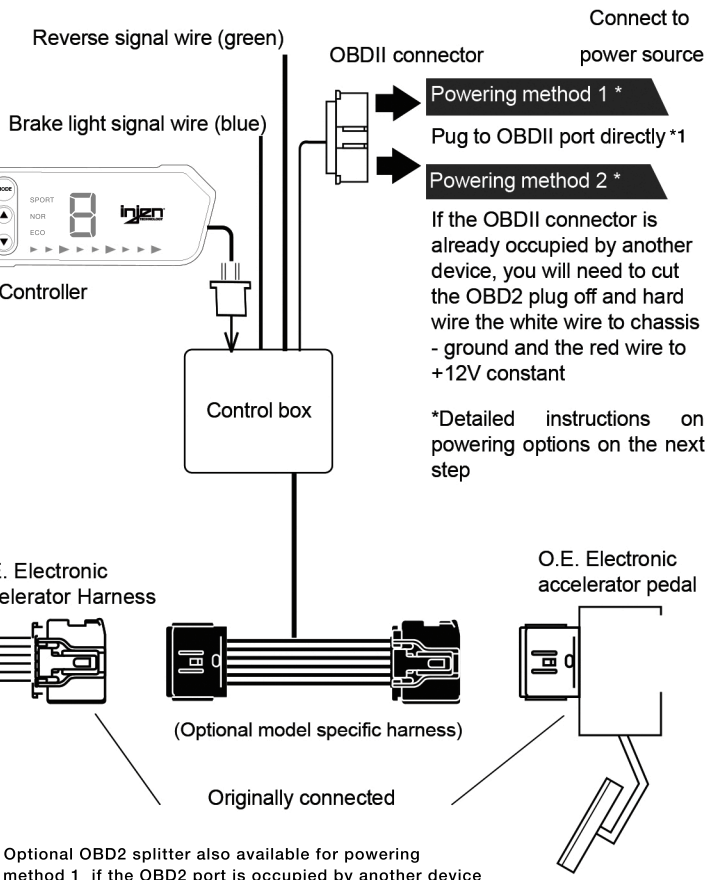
Connect to

Reverse signal wire (green)

OBDII connector

power source

Powering method 1 *

Brake light signal wire (blue)

Pug to OBDII port directly *1

Powering method 2 *

MODE

SPORT

NOR

ECO

8

injen

If the OBDII connector is already occupied by another device, you will need to cut the OBD2 plug off and hard wire the white wire to chassis - ground and the red wire to +12V constant

Controller

Control box

*Detailed instructions on powering options on the next step

E. Electronic celerator Harness

O.E. Electronic accelerator pedal

(Optional model specific harness)

Originally connected

Optional OBD2 splitter also available for powering method 1 if the OBD2 port is occupied by another device